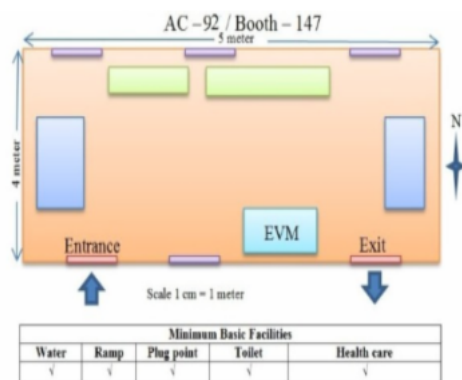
AC – 92 / Booth – 147

5 meter

4 meter

N

EVM

Entrance

Exit

Scale 1 cm = 1 meter

| Minimum Basic Facilities | | | | |
|---|---|---|---|---|
| Water | Ramp | Plug point | Toilet | Health care |
| √ | √ | √ | √ | √ |